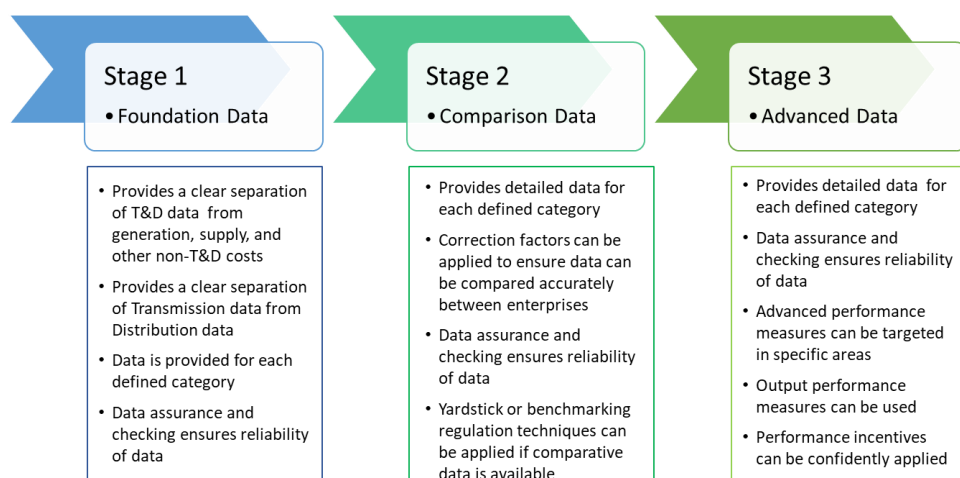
Stage 1
• Foundation Data

Stage 2
• Comparison Data

Stage 3
• Advanced Data

• Provides a clear separation of T&D data from generation, supply, and other non-T&D costs
• Provides a clear separation of Transmission data from Distribution data
• Data is provided for each defined category
• Data assurance and checking ensures reliability of data

• Provides detailed data for each defined category
• Correction factors can be applied to ensure data can be compared accurately between enterprises
• Data assurance and checking ensures reliability of data
• Yardstick or benchmarking regulation techniques can be applied if comparative data is available

• Provides detailed data for each defined category
• Data assurance and checking ensures reliability of data
• Advanced performance measures can be targeted in specific areas
• Output performance measures can be used
• Performance incentives can be confidently applied